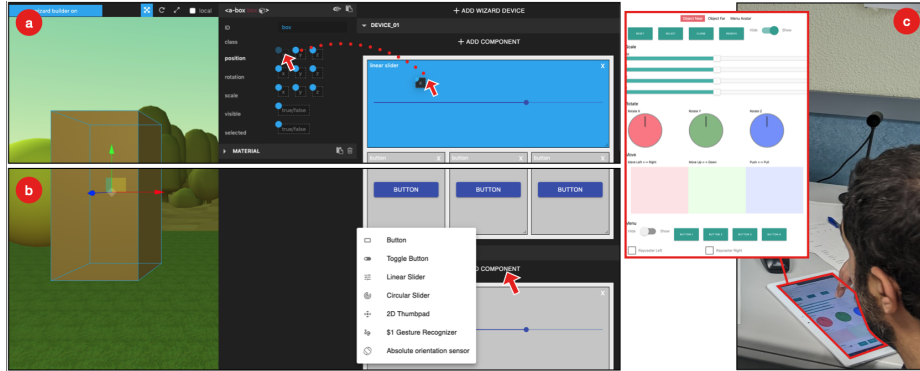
a

wizard builder on

local

<a-box

ID box

class

position

x y z

rotation

x y z

scale

x y z

visible true/false

selected true/false

MATERIAL

+ ADD WIZARD DEVICE

DEVICE_01

+ ADD COMPONENT

linear slider

X

button X

button X

button X

BUTTON

BUTTON

BUTTON

b

Button

Toggle Button

Linear Slider

Circular Slider

2D Thumbpad

$1 Gesture Recognizer

Absolute orientation sensor

D COMPONENT

c

Object Man Object Far Menu Avatar

Hide Show

RESET

SELECT

CLEAR

SEARCH

Scale

Rotate

Rotate X

Rotate Y

Rotate Z

Move

Move Left <-> Right

Move Up <-> Down

Push <-> Pull

Menu

Hide Show

BUTTON 1

BUTTON 2

BUTTON 3

BUTTON 4

Recognizer Left

Recognizer Right